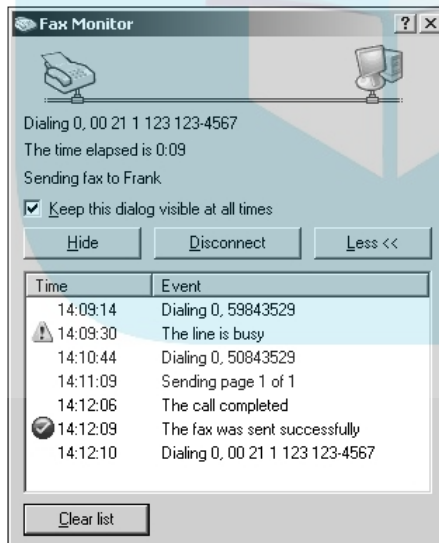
Fax Monitor

?

X

Dialing 0, 00 21 1 123 123-4567

The time elapsed is 0:09

Sending fax to Frank

Keep this dialog visible at all times

Hide

Disconnect

Less <<

| Time | Event |
|---|---|
| 14:09:14 | Dialing 0, 59843529 |
| 14:09:30 | The line is busy |
| 14:10:44 | Dialing 0, 50843529 |
| 14:11:09 | Sending page 1 of 1 |
| 14:12:06 | The call completed |
| 14:12:09 | The fax was sent successfully |
| 14:12:10 | Dialing 0, 00 21 1 123 123-4567 |

Clear list